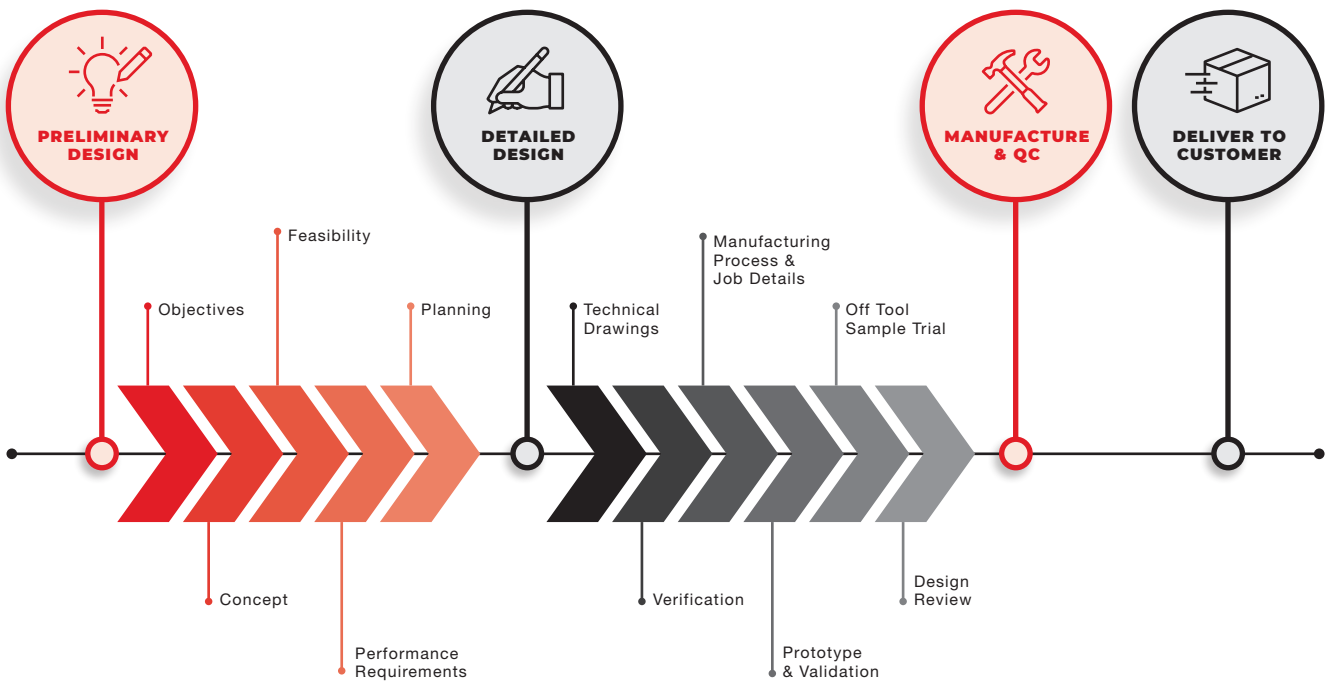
PRELIMINARY DESIGN

DETAILED DESIGN

MANUFACTURE & QC

DELIVER TO CUSTOMER

Feasibility

Objectives

Planning

Manufacturing Process & Job Details

Technical Drawings

Off Tool Sample Trial

Concept

Performance Requirements

Verification

Prototype & Validation

Design Review